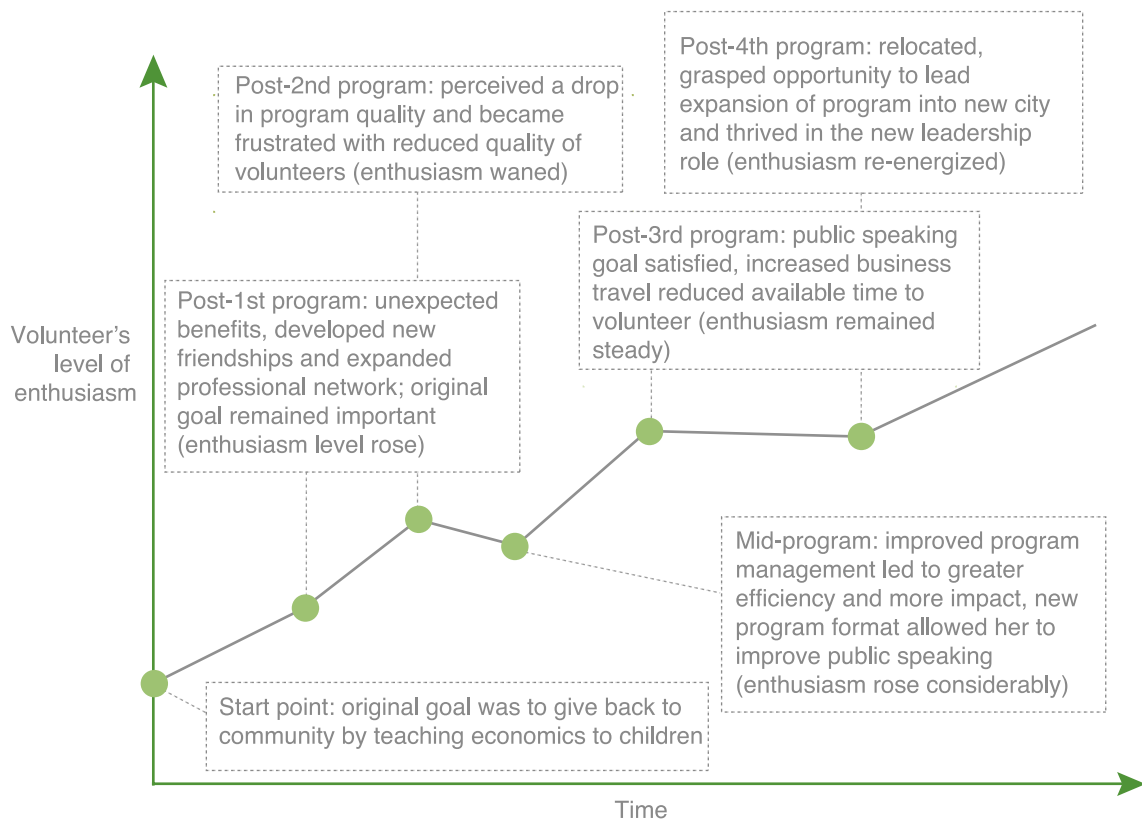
Post-4th program: relocated, grasped opportunity to lead expansion of program into new city and thrived in the new leadership role (enthusiasm re-energized)

Post-2nd program: perceived a drop in program quality and became frustrated with reduced quality of volunteers (enthusiasm waned)

Post-3rd program: public speaking goal satisfied, increased business travel reduced available time to volunteer (enthusiasm remained steady)

Post-1st program: unexpected benefits, developed new friendships and expanded professional network; original goal remained important (enthusiasm level rose)

Volunteer's level of enthusiasm

Mid-program: improved program management led to greater efficiency and more impact, new program format allowed her to improve public speaking (enthusiasm rose considerably)

Start point: original goal was to give back to community by teaching economics to children

Time